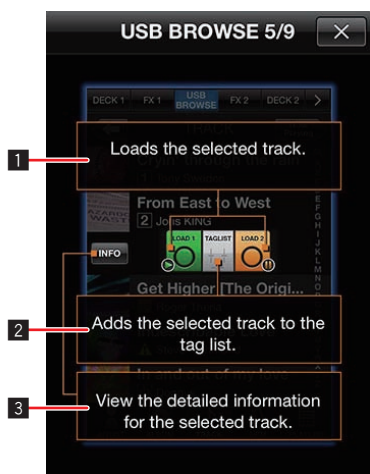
USB BROWSE 5/9

DECK 1 FX 1 USB BROWSE FX 2 DECK 2

1 Loads the selected track.

From East to West
2 Jois KING

INFO

LOAD 1 TAGLIST LOAD 2

Get Higher [The Origi...

2 Adds the selected track to the tag list.

3 View the detailed information for the selected track.